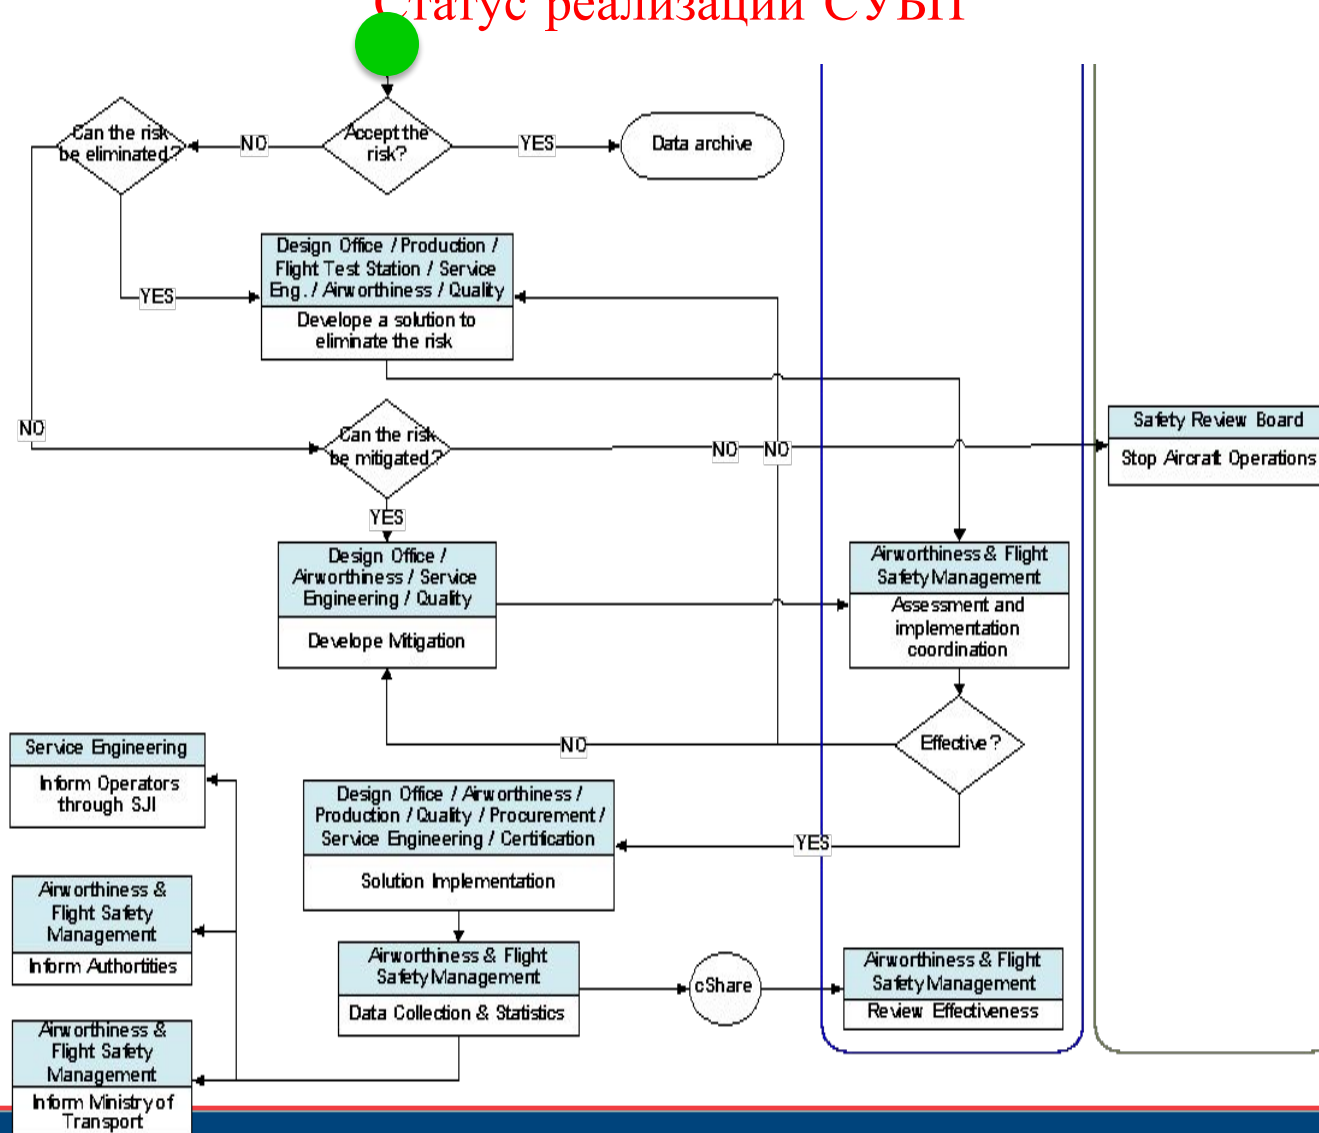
Статус реализации СУБП

Accept the risk?

NO

YES

Data archive

Can the risk be eliminated?

YES

Design Office / Production / Flight Test Station / Service Eng. / Airworthiness / Quality

Develope a solution to eliminate the risk

NO

Can the risk be mitigated?

NO

NO

Safety Review Board

Stop Aircraft Operations

YES

Design Office / Airworthiness / Service Engineering / Quality

Develope Mitigation

Airworthiness & Flight Safety Management

Assessment and implementation coordination

Effective?

NO

Service Engineering

Inform Operators through SJI

Design Office / Airworthiness / Production / Quality / Procurement / Service Engineering / Certification

YES

Solution Implementation

Airworthiness & Flight Safety Management

Inform Authortities

Airworthiness & Flight Safety Management

Data Collection & Statistics

cShare

Airworthiness & Flight Safety Management

Review Effectiveness

Airworthiness & Flight Safety Management

Inform Ministry of Transport